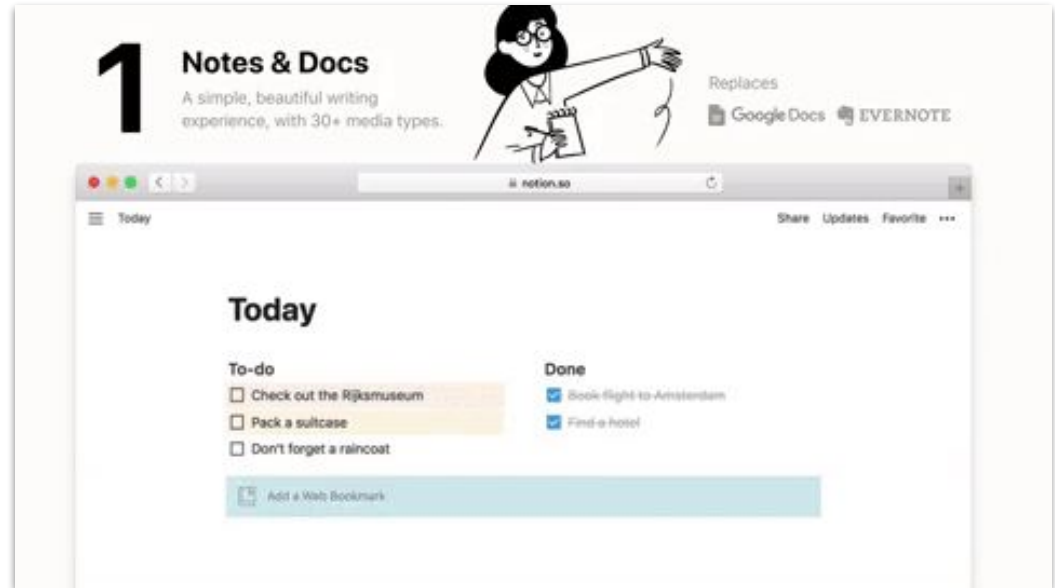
1

Notes & Docs

A simple, beautiful writing experience, with 30+ media types.

Replaces

Google Docs EVERNOTE

notion.so

Today

Share Updates Favorite •••

Today

To-do

☐ Check out the Rijksmuseum

☐ Pack a suitcase

☐ Don't forget a raincoat

Done

☑ Book flight to Amsterdam

☑ Find a hotel

Add a Web Bookmark